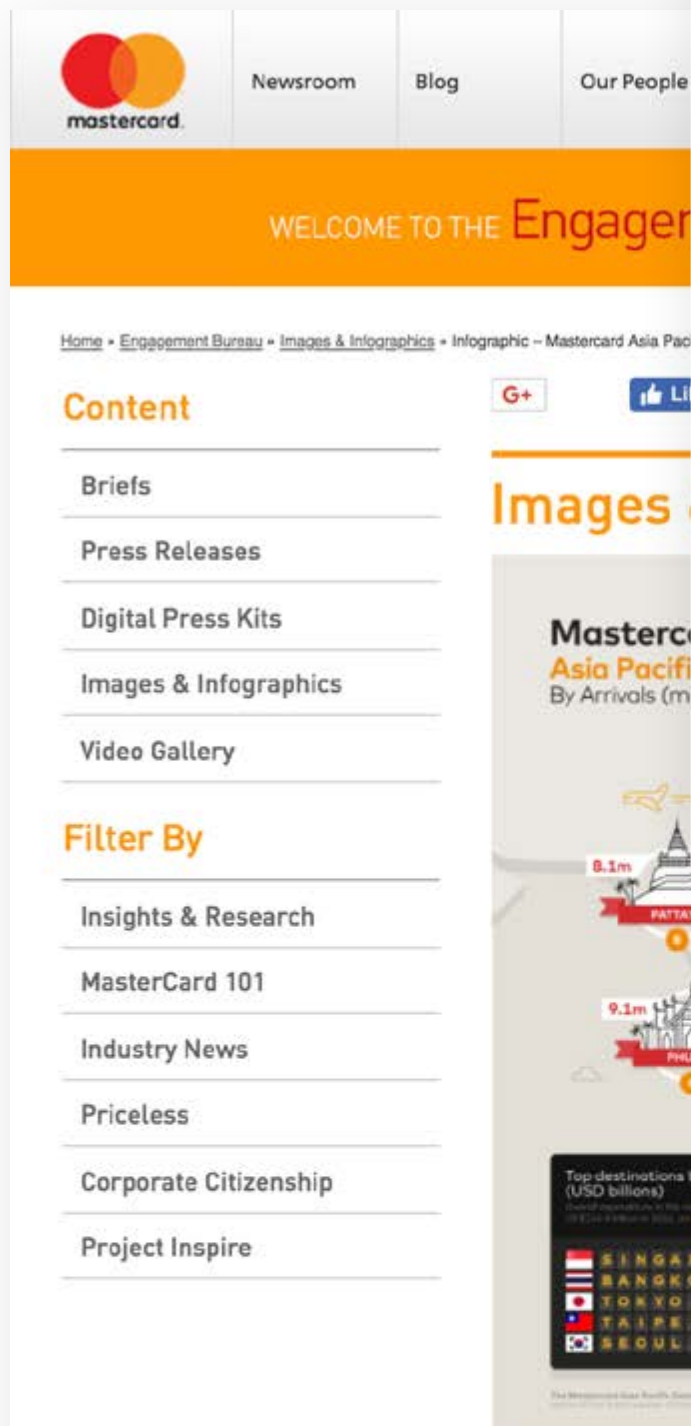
mastercard

Newsroom Blog Our People

WELCOME TO THE Engager

Home » Engagement Bureau » Images & Infographics » Infographic – Mastercard Asia Pac

Content

Briefs

Press Releases

Digital Press Kits

Images & Infographics

Video Gallery

Filter By

Insights & Research

MasterCard 101

Industry News

Priceless

Corporate Citizenship

Project Inspire

G+

Li

Images

Masterc
Asia Pacifi
By Arrivals (m

8.1m

PATTA

9.1m

PHU

Top destinations
(USD billions)

SINGA
BANGK
TOKYO
TAIPE
SEOUL